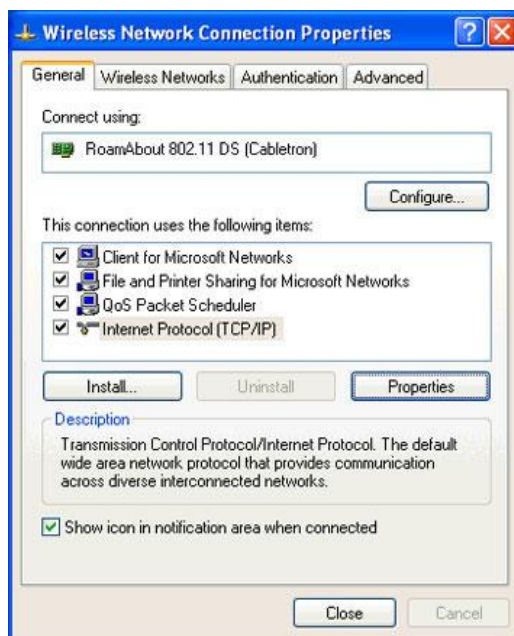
Wireless Network Connection Properties

?

X

General | Wireless Networks | Authentication | Advanced

Connect using:

RoamAbout 802.11 DS (Cabletron)

Configure...

This connection uses the following items:

☑ Client for Microsoft Networks
☑ File and Printer Sharing for Microsoft Networks
☑ QoS Packet Scheduler
☑ Internet Protocol (TCP/IP)

Install...

Uninstall

Properties

Description

Transmission Control Protocol/Internet Protocol. The default wide area network protocol that provides communication across diverse interconnected networks.

☑ Show icon in notification area when connected

Close

Cancel